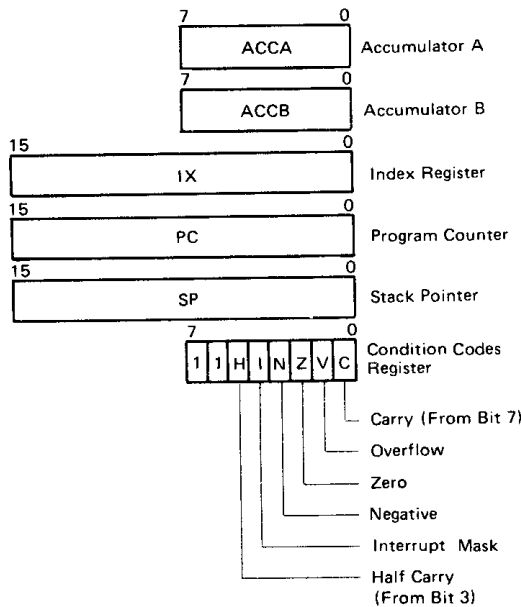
7 0
ACCA
Accumulator A

7 0
ACCB
Accumulator B

15 0
IX
Index Register

15 0
PC
Program Counter

15 0
SP
Stack Pointer

7 0
| 1 | 1 | H | I | N | Z | V | C |
|---|---|---|---|---|---|---|---|

Condition Codes Register

Carry (From Bit 7)
Overflow
Zero
Negative
Interrupt Mask
Half Carry (From Bit 3)